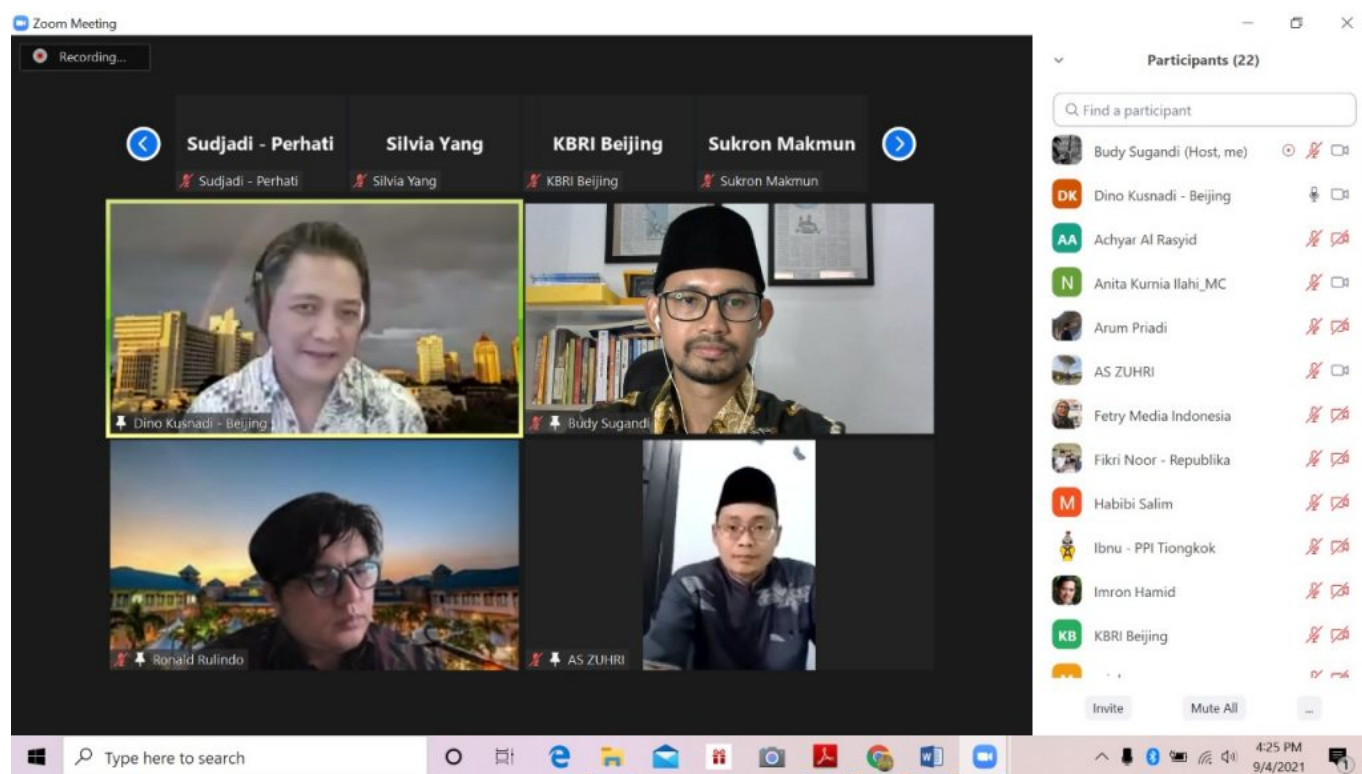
Zoom Meeting

Recording...

Sudjadi - Perhati
Sudjadi - Perhati
Silvia Yang
Silvia Yang
KBRI Beijing
KBRI Beijing
Sukron Makmun
Sukron Makmun

Dino Kusnadi - Beijing
Budy Sugandi
Ronald Rulindo
AS ZUHRI

Participants (22)

Find a participant

Budy Sugandi (Host, me)
DK Dino Kusnadi - Beijing
AA Achyar Al Rasyid
N Anita Kurnia Ilahi_MC
Arum Priadi
AS ZUHRI
Fetry Media Indonesia
Fikri Noor - Republika
M Habibi Salim
Ibnu - PPI Tiongkok
Imron Hamid
KB KBRI Beijing
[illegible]

Invite
Mute All
...

Type here to search

4:25 PM
9/4/2021